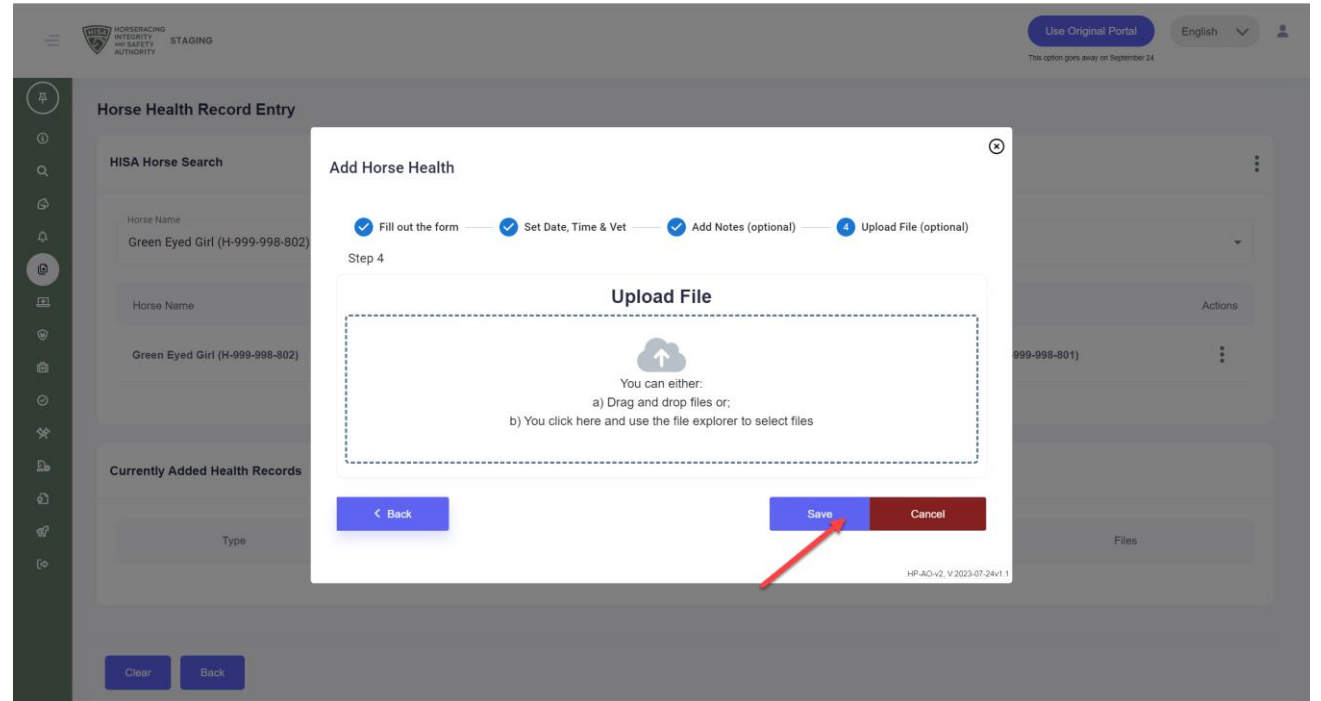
HISA HORSERACING INTEGRITY AND SAFETY AUTHORITY STAGING

Use Original Portal
This option goes away on September 24

English

Horse Health Record Entry

HISA Horse Search

Horse Name
Green Eyed Girl (H-999-998-802)

Horse Name

Actions

Green Eyed Girl (H-999-998-802)

999-998-801)

Currently Added Health Records

Type

Files

Clear

Back

Add Horse Health

Fill out the form

Set Date, Time & Vet

Add Notes (optional)

4 Upload File (optional)

Step 4

Upload File

You can either:
a) Drag and drop files or;
b) You click here and use the file explorer to select files

< Back

Save

Cancel

HP-AO-v2, V:2023-07-24v1.1